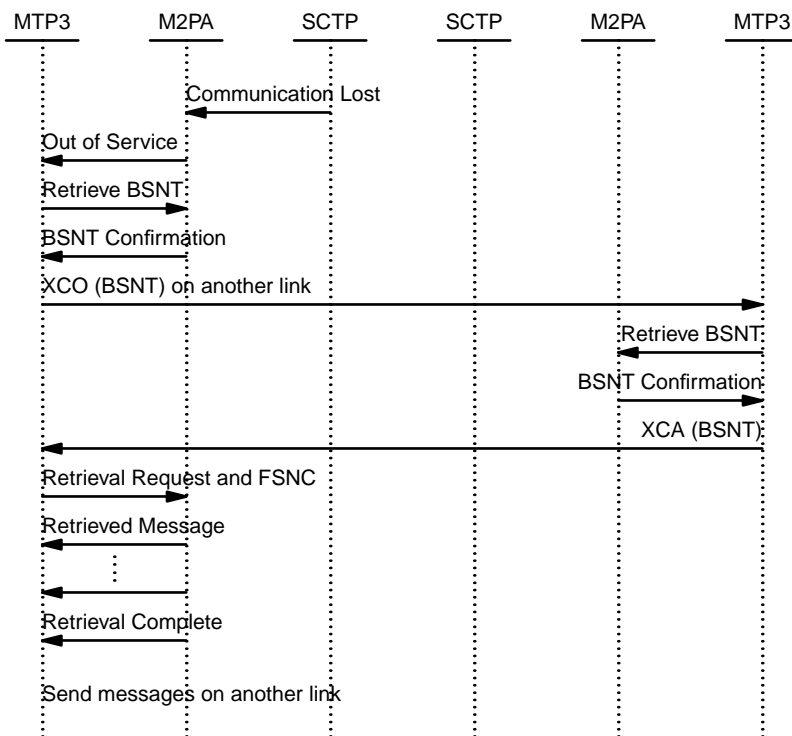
MTP3 M2PA SCTP SCTP M2PA MTP3

Communication Lost

Out of Service

Retrieve BSNT

BSNT Confirmation

XCO (BSNT) on another link

Retrieve BSNT

BSNT Confirmation

XCA (BSNT)

Retrieval Request and FSNC

Retrieved Message

Retrieval Complete

Send messages on another link